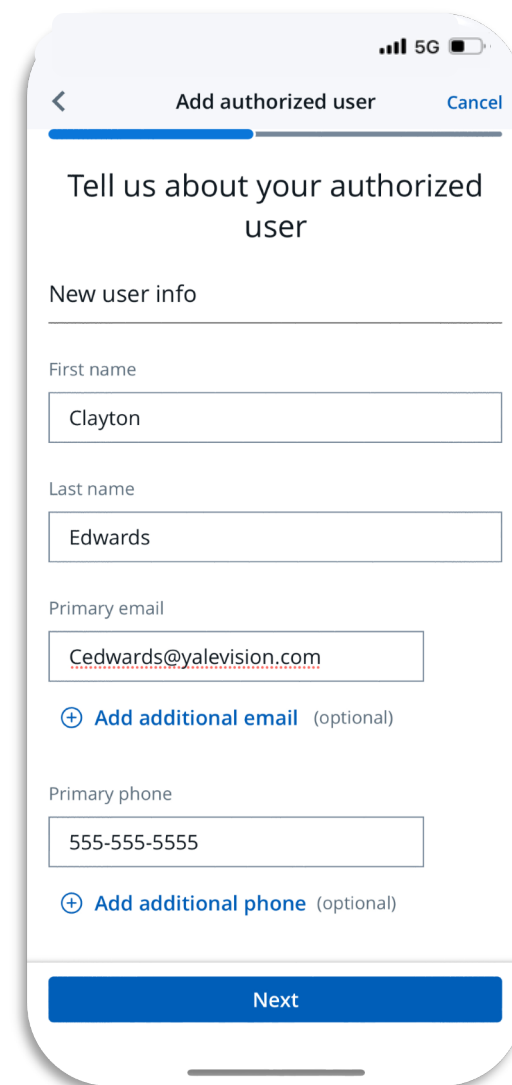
5G

Add authorized user
Cancel

Tell us about your authorized user

New user info

First name
Clayton

Last name
Edwards

Primary email
Cedwards@yalevision.com

Add additional email (optional)

Primary phone
555-555-5555

Add additional phone (optional)

Next